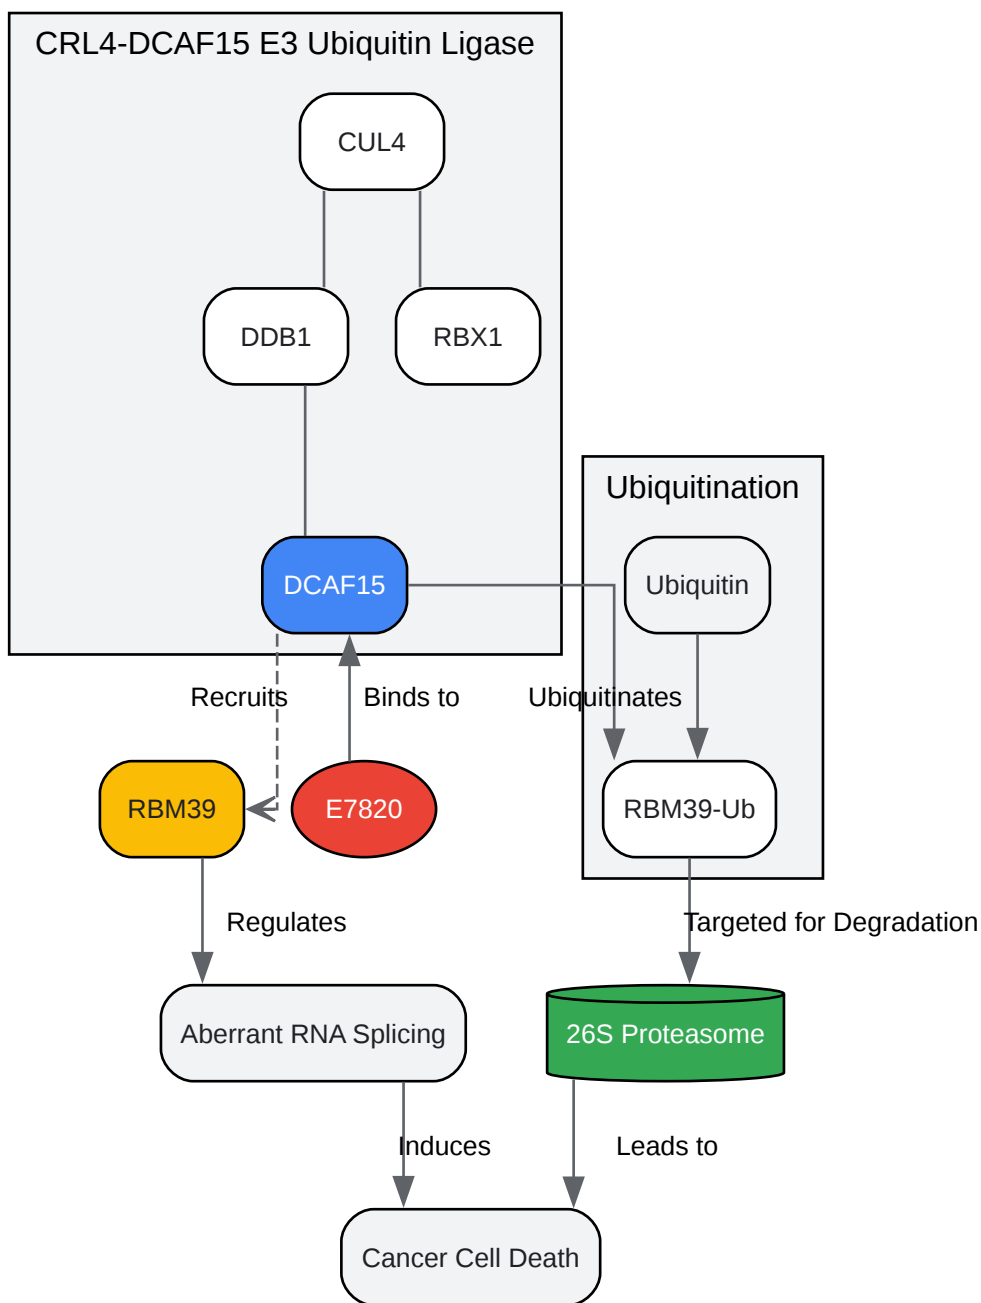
CRL4-DCAF15 E3 Ubiquitin Ligase

CUL4

DDB1

RBX1

DCAF15

Ubiquitination

Ubiquitin

Recruits

Binds to

Ubiquitinates

RBM39

E7820

RBM39-Ub

Regulates

Targeted for Degradation

Aberrant RNA Splicing

26S Proteasome

Induces

Leads to

Cancer Cell Death